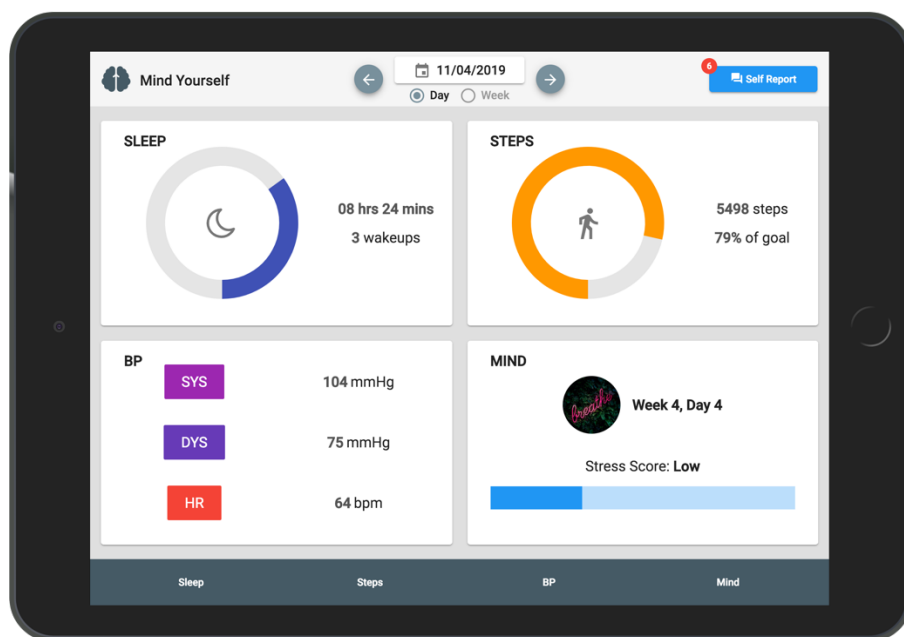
Mind Yourself

11/04/2019

Day Week

6

Self Report

SLEEP

08 hrs 24 mins

3 wakeups

STEPS

5498 steps

79% of goal

BP

SYS 104 mmHg

DYS 75 mmHg

HR 64 bpm

MIND

breathe

Week 4, Day 4

Stress Score: **Low**

Sleep Steps BP Mind